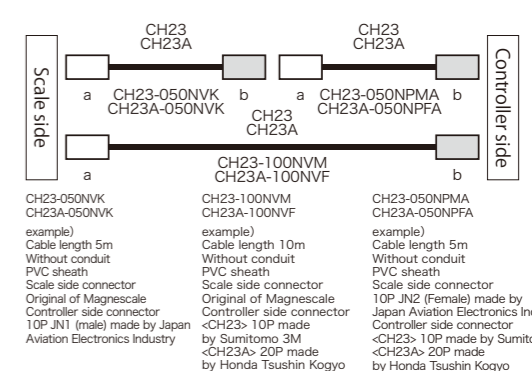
Scale side

CH23
CH23A

a CH23-050NVK b
CH23A-050NVK

CH23
CH23A

a CH23-050NPMA b
CH23A-050NPFA

Controller side

CH23
CH23A

a

CH23-100NVM
CH23A-100NVF

CH23-050NVK
CH23A-050NVK

example)
Cable length 5m
Without conduit
PVC sheath
Scale side connector
Original of Magnescale
Controller side connector
10P JN1 (male) made by Japan Aviation Electronics Industry

CH23-100NVM
CH23A-100NVF

example)
Cable length 10m
Without conduit
PVC sheath
Scale side connector
Original of Magnescale
Controller side connector
<CH23> 10P made by Sumitomo 3M
<CH23A> 20P made by Honda Tsushin Kogyo

CH23-050NPMA
CH23A-050NPFA

example)
Cable length 5m
Without conduit
PVC sheath
Scale side connector
10P JN2 (Female) made by Japan Aviation Electronics Ind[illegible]
Controller side connector
<CH23> 10P made by Sumito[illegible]
<CH23A> 20P made
by Honda Tsushin Kogyo